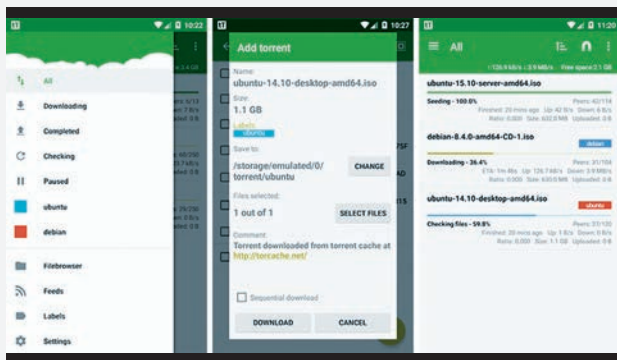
10:22

All
Downloading
Completed
Checking
Paused
ubuntu
debian
Filebrowser
Feeds
Labels
Settings

10:27

Add torrent
Name:
ubuntu-14.10-desktop-amd64.iso
Size:
1.1 GB
Labels:
ubuntu
Save to:
/storage/emulated/0/torrent/ubuntu
CHANGE
Files selected:
1 out of 1
SELECT FILES
Comment:
Torrent downloaded from torrent cache at http://torcache.net/
Sequential download
DOWNLOAD
CANCEL

11:20

All
↓126.4 kB/s ↑28.3 kB/s Free space 2.1 GB
ubuntu-15.10-server-amd64.iso
Seeding - 100.0%
Peers: 42/154
Finished: 20 mins ago Up: 42 B/s Down: 0 B/s
Ratio: 0.000 Size: 632.0 MB Uploaded: 0 B
debian-8.4.0-amd64-CD-1.iso
debian
Downloading - 26.4%
Peers: 31/104
ETA: 1m 4s Up: 126.7 kB/s Down: 3.9 MB/s
Ratio: 0.000 Size: 630.0 MB Uploaded: 0 B
ubuntu-14.10-desktop-amd64.iso
ubuntu
Checking files - 59.8%
Peers: 37/120
Finished: 20 mins ago Up: 0 B/s Down: 0 B/s
Ratio: 0.000 Size: 1.1 GB Uploaded: 0 B